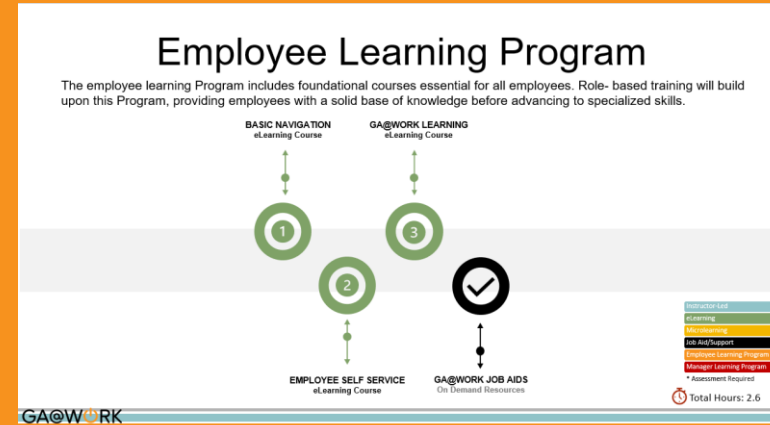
Employee Learning Program

The employee learning Program includes foundational courses essential for all employees. Role- based training will build upon this Program, providing employees with a solid base of knowledge before advancing to specialized skills.

BASIC NAVIGATION
eLearning Course

GA@WORK LEARNING
eLearning Course

1

3

2

EMPLOYEE SELF SERVICE
eLearning Course

GA@WORK JOB AIDS
On Demand Resources

Instructor-Led
eLearning
Microlearning
Job Aid/Support
Employee Learning Program
Manager Learning Program
* Assessment Required

Total Hours: 2.6

GA@WORK